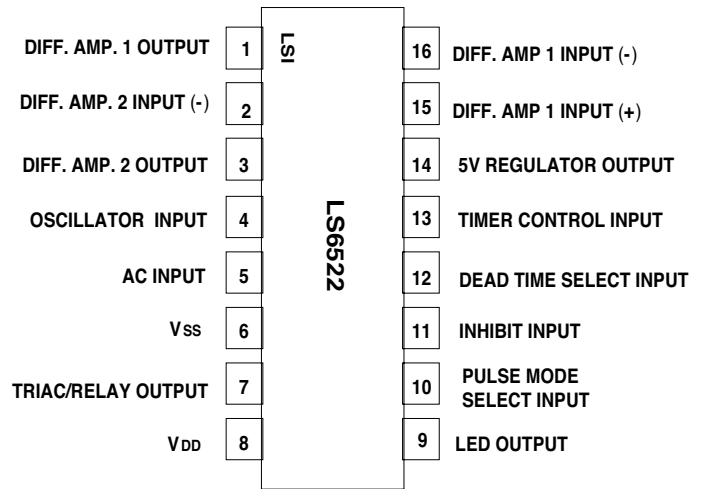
LSI

LS6522

DIFF. AMP. 1 OUTPUT 1
DIFF. AMP. 2 INPUT (-) 2
DIFF. AMP. 2 OUTPUT 3
OSCILLATOR INPUT 4
AC INPUT 5
$V_{SS}$ 6
TRIAC/RELAY OUTPUT 7
$V_{DD}$ 8

16 DIFF. AMP 1 INPUT (-)
15 DIFF. AMP 1 INPUT (+)
14 5V REGULATOR OUTPUT
13 TIMER CONTROL INPUT
12 DEAD TIME SELECT INPUT
11 INHIBIT INPUT
10 PULSE MODE SELECT INPUT
9 LED OUTPUT